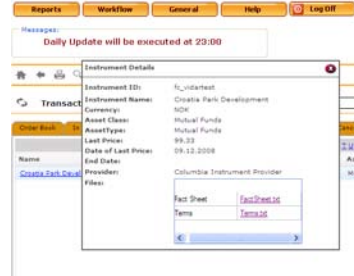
Reports Workflow General Help Log Off

Messages:
Daily Update will be executed at 23:00

Transact

Order Book

Name

Croatia Park Devel

Instrument Details

| | |
|---|---|
| Instrument ID: | fc_vidartest |
| Instrument Name: | Croatia Park Development |
| Currency: | NOK |
| Asset Class: | Mutual Funds |
| AssetType: | Mutual Funds |
| Last Price: | 99.33 |
| Date of Last Price: | 09.12.2008 |
| End Date: | |
| Provider: | Columbia Instrument Provider |
| Files: | |

| | |
|---|---|
| Fact Sheet | FactSheet.txt |
| Terms | Terms.txt |